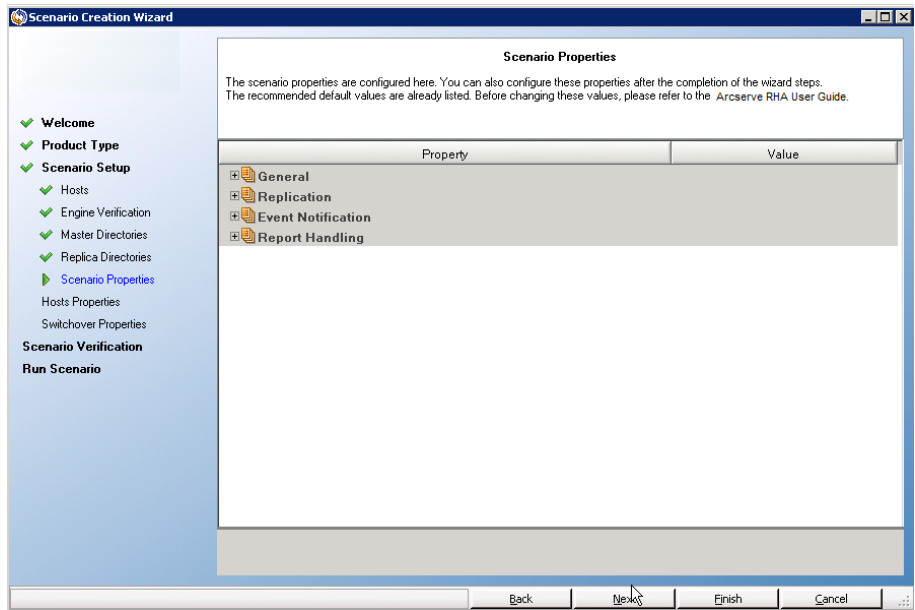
Scenario Creation Wizard

Welcome
Product Type
Scenario Setup
Hosts
Engine Verification
Master Directories
Replica Directories
Scenario Properties
Hosts Properties
Switchover Properties
Scenario Verification
Run Scenario

Scenario Properties

The scenario properties are configured here. You can also configure these properties after the completion of the wizard steps. The recommended default values are already listed. Before changing these values, please refer to the Arcserve RHA User Guide.

| Property | Value |
|---|---|
| General | |
| Replication | |
| Event Notification | |
| Report Handling | |

Back Next Finish Cancel